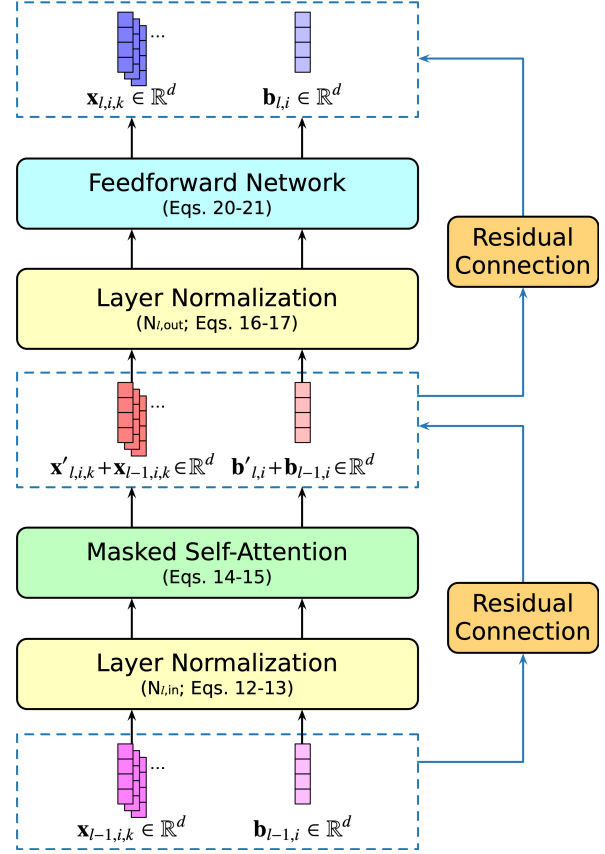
...

$\mathbf{x}_{l,i,k} \in \mathbb{R}^d$ $\mathbf{b}_{l,i} \in \mathbb{R}^d$

Feedforward Network
(Eqs. 20-21)

Residual Connection

Layer Normalization
($N_{l,\text{out}}$; Eqs. 16-17)

...

$\mathbf{x'}_{l,i,k} + \mathbf{x}_{l-1,i,k} \in \mathbb{R}^d$ $\mathbf{b'}_{l,i} + \mathbf{b}_{l-1,i} \in \mathbb{R}^d$

Masked Self-Attention
(Eqs. 14-15)

Residual Connection

Layer Normalization
($N_{l,\text{in}}$; Eqs. 12-13)

...

$\mathbf{x}_{l-1,i,k} \in \mathbb{R}^d$ $\mathbf{b}_{l-1,i} \in \mathbb{R}^d$